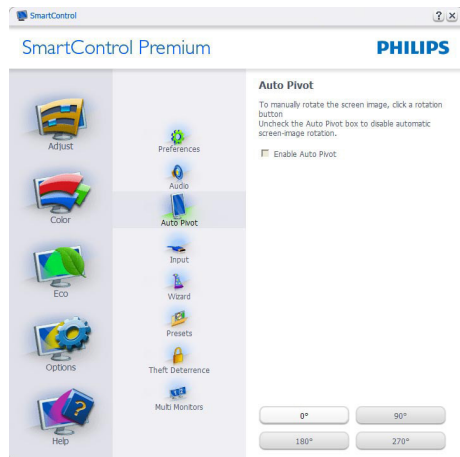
SmartControl

? X

SmartControl Premium

PHILIPS

Adjust

Color

Eco

Options

Help

Preferences

Audio

Auto Pivot

Input

Wizard

Presets

Theft Deterrence

Multi Monitors

Auto Pivot

To manually rotate the screen image, click a rotation button
Uncheck the Auto Pivot box to disable automatic screen-image rotation.

Enable Auto Pivot

0°

90°

180°

270°